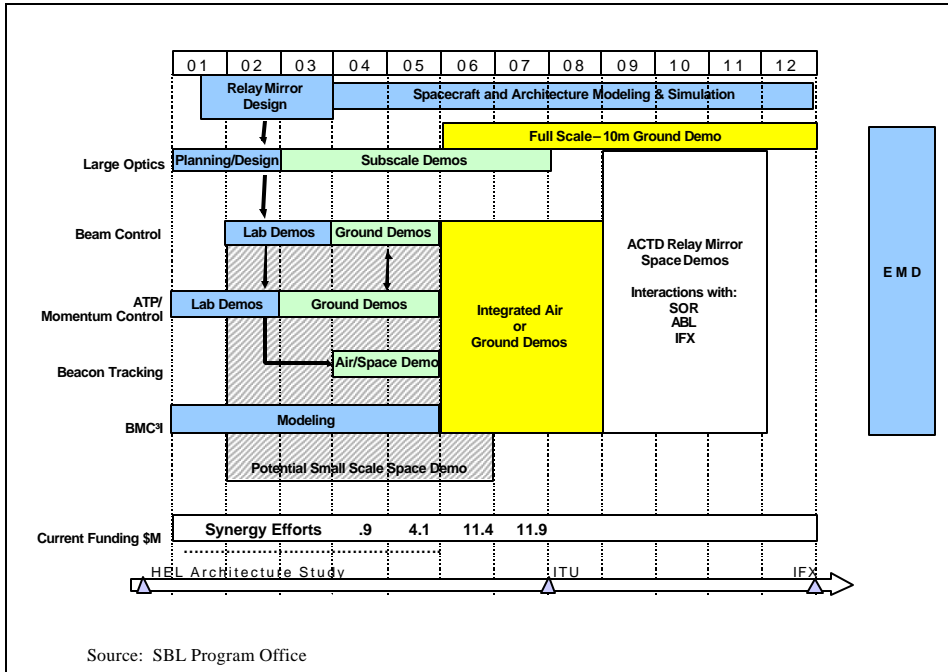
01 02 03 04 05 06 07 08 09 10 11 12

Relay Mirror Design

Spacecraft and Architecture Modeling & Simulation

Full Scale – 10m Ground Demo

Large Optics

Planning/Design

Subscale Demos

Beam Control

Lab Demos

Ground Demos

ACTD Relay Mirror Space Demos

Interactions with:
SOR
ABL
IFX

EMD

ATP/ Momentum Control

Lab Demos

Ground Demos

Integrated Air or Ground Demos

Beacon Tracking

Air/Space Demo

BMC³I

Modeling

Potential Small Scale Space Demo

Current Funding $M

Synergy Efforts .9 4.1 11.4 11.9

HEL Architecture Study

ITU

IFX

Source: SBL Program Office